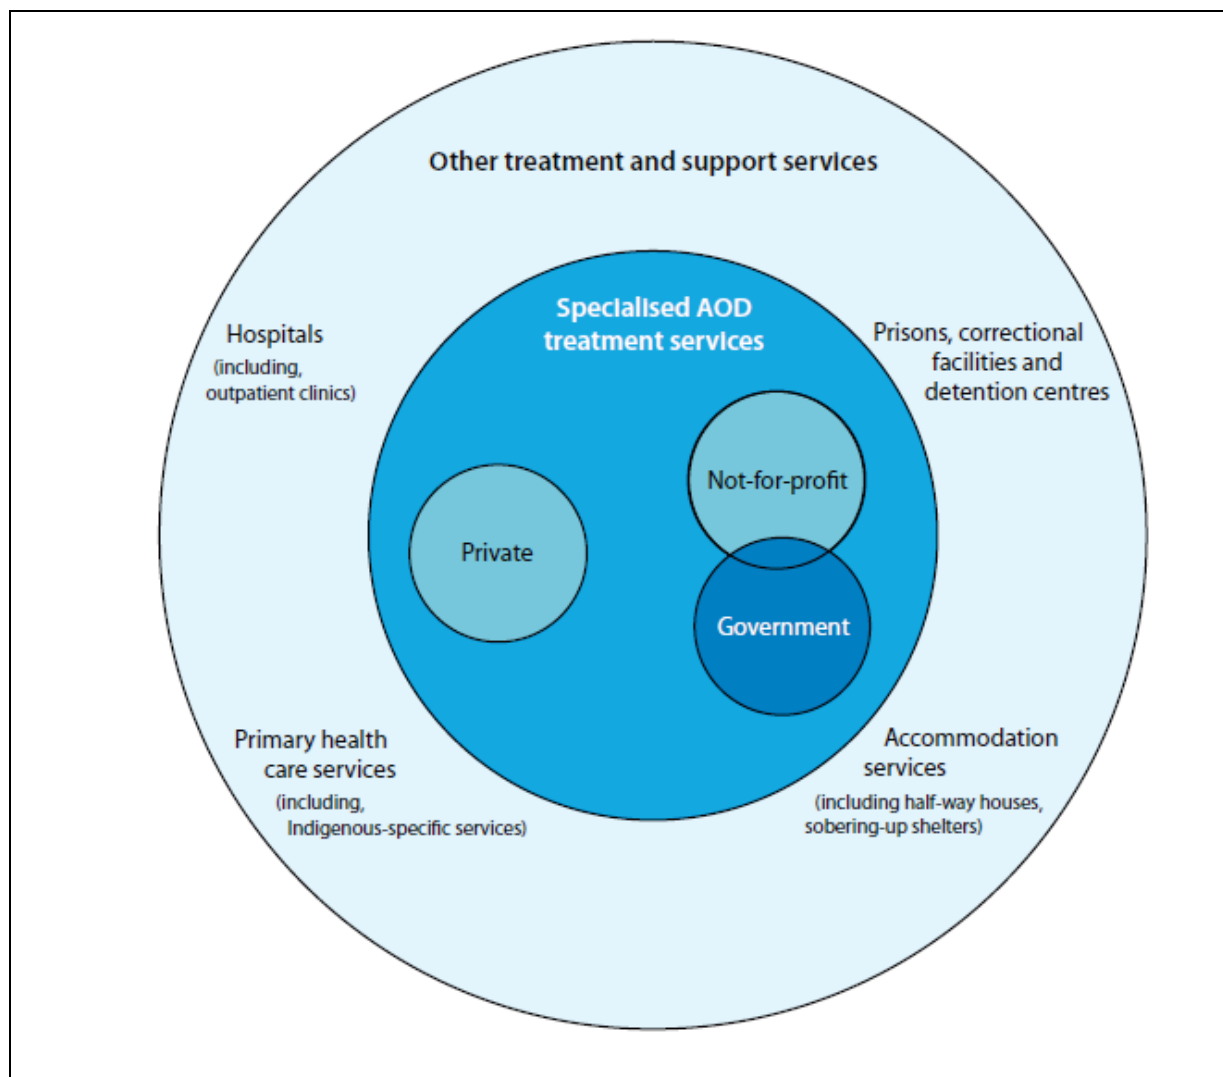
Other treatment and support services

Hospitals (including, outpatient clinics)

Specialised AOD treatment services

Prisons, correctional facilities and detention centres

Not-for-profit

Private

Government

Primary health care services (including, Indigenous-specific services)

Accommodation services (including half-way houses, sobering-up shelters)